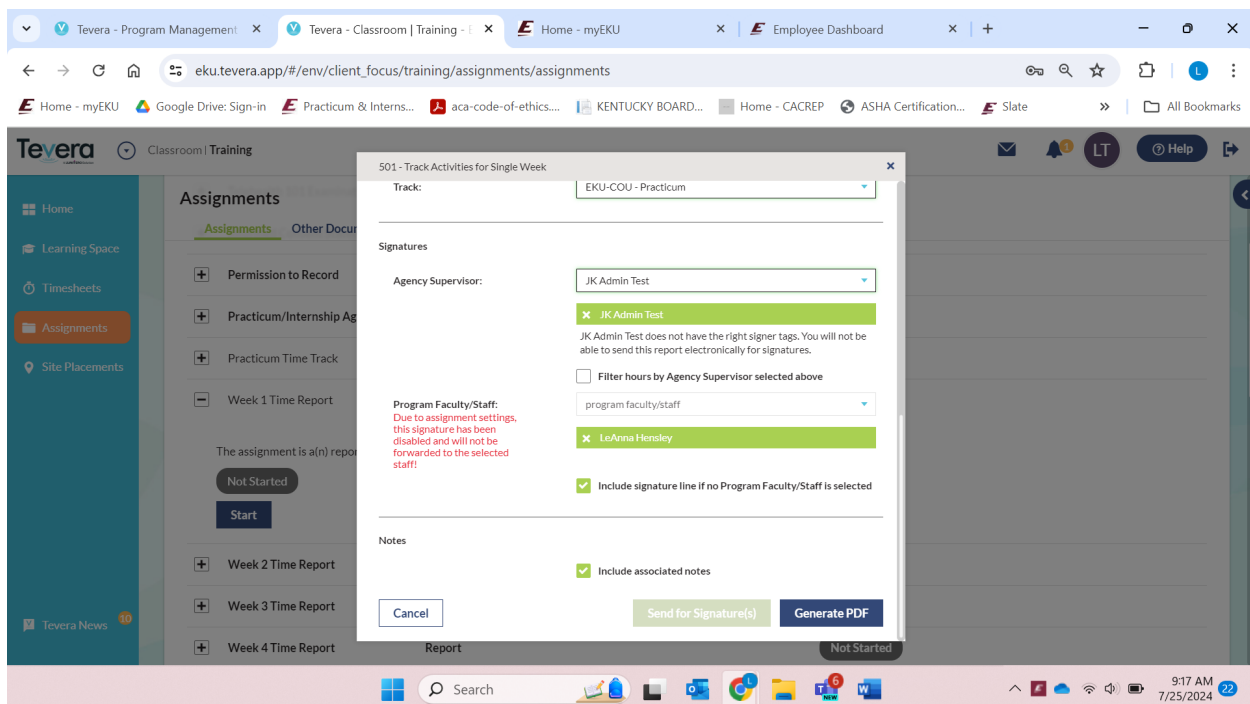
Tevera - Program Management ×
Tevera - Classroom | Training - ×
Home - myEKU ×
Employee Dashboard ×
+

eku.tevera.app/#/env/client_focus/training/assignments/assignments

Home - myEKU
Google Drive: Sign-in
Practicum & Interns...
aca-code-of-ethics....
KENTUCKY BOARD...
Home - CACREP
ASHA Certification...
Slate
»
All Bookmarks

Tevera
Classroom | Training
LT
Help

Home
Learning Space
Timesheets
Assignments
Site Placements
Tevera News 10

Assignments
Assignments Other Docu

Permission to Record
Practicum/Internship Ag
Practicum Time Track
Week 1 Time Report
The assignment is a(n) repor
Not Started
Start
Week 2 Time Report
Week 3 Time Report
Week 4 Time Report Report Not Started

501 - Track Activities for Single Week ×

Track: EKU-COU - Practicum

Signatures

Agency Supervisor: JK Admin Test

JK Admin Test

JK Admin Test does not have the right signer tags. You will not be able to send this report electronically for signatures.

Filter hours by Agency Supervisor selected above

Program Faculty/Staff:
Due to assignment settings, this signature has been disabled and will not be forwarded to the selected staff!

program faculty/staff

LeAnna Hensley

Include signature line if no Program Faculty/Staff is selected

Notes

Include associated notes

Cancel
Send for Signature(s)
Generate PDF

Search
6
9:17 AM
7/25/2024
22